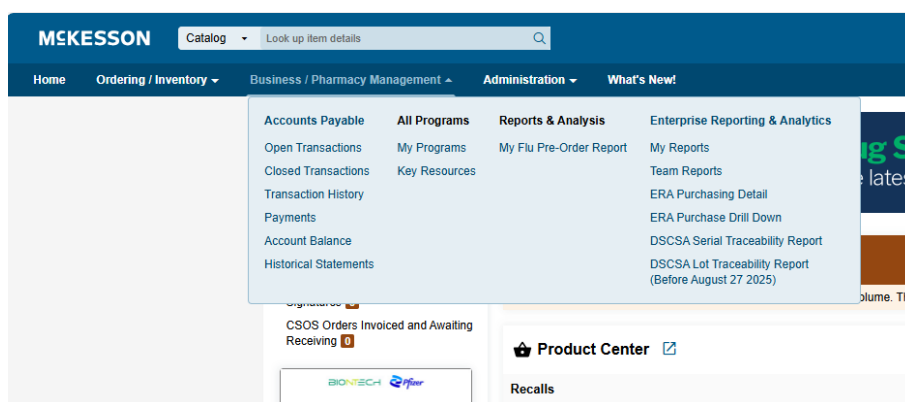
McKESSON

Catalog

Look up item details

Home Ordering / Inventory Business / Pharmacy Management Administration What's New!

Accounts Payable
Open Transactions
Closed Transactions
Transaction History
Payments
Account Balance
Historical Statements

All Programs
My Programs
Key Resources

Reports & Analysis
My Flu Pre-Order Report

Enterprise Reporting & Analytics
My Reports
Team Reports
ERA Purchasing Detail
ERA Purchase Drill Down
DSCSA Serial Traceability Report
DSCSA Lot Traceability Report (Before August 27 2025)

g S
e lates

Signature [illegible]

olume. T

CSOS Orders Invoiced and Awaiting Receiving 0

Product Center

Recalls

BIONTECH Pfizer